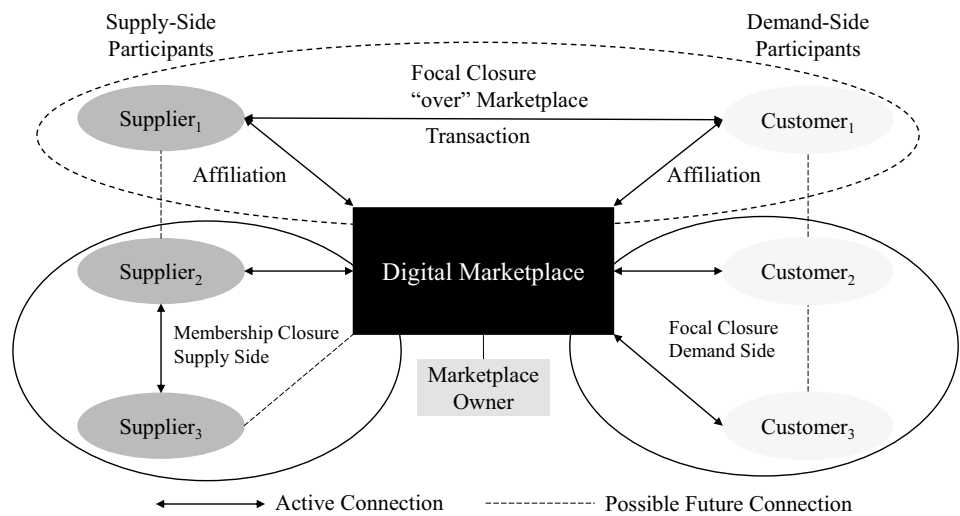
Supply-Side Participants

Demand-Side Participants

Focal Closure "over" Marketplace

Supplier$_1$

Transaction

Customer$_1$

Affiliation

Affiliation

Supplier$_2$

Digital Marketplace

Customer$_2$

Membership Closure Supply Side

Focal Closure Demand Side

Marketplace Owner

Supplier$_3$

Customer$_3$

Active Connection

Possible Future Connection